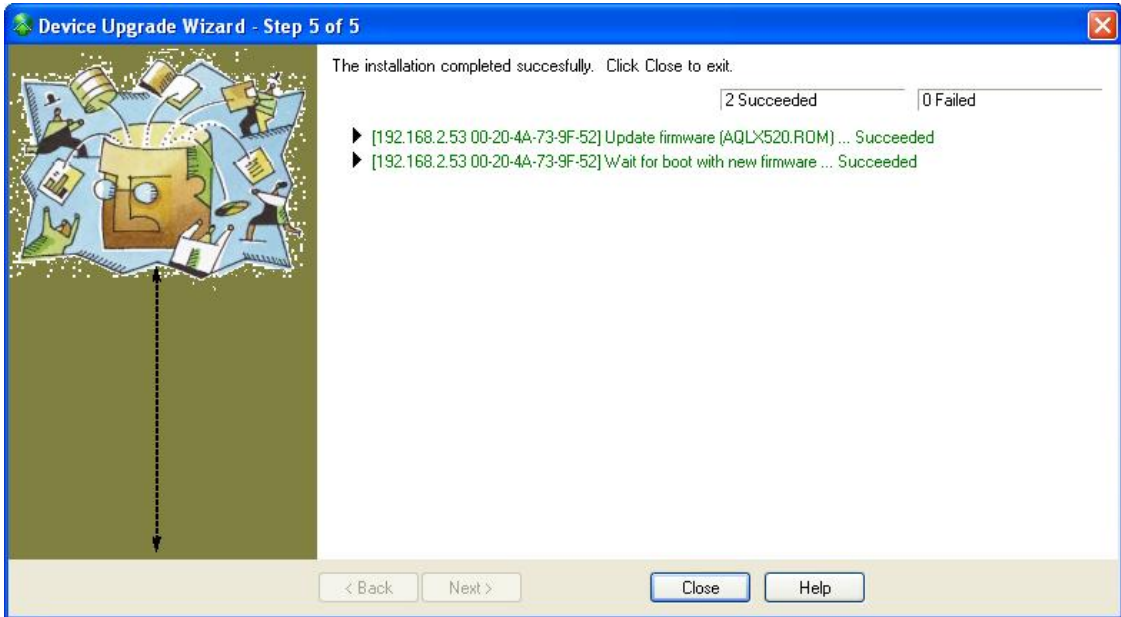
Device Upgrade Wizard - Step 5 of 5

The installation completed succesfully. Click Close to exit.

2 Succeeded

0 Failed

[192.168.2.53 00-20-4A-73-9F-52] Update firmware (AQLX520.ROM) ... Succeeded

[192.168.2.53 00-20-4A-73-9F-52] Wait for boot with new firmware ... Succeeded

< Back

Next >

Close

Help